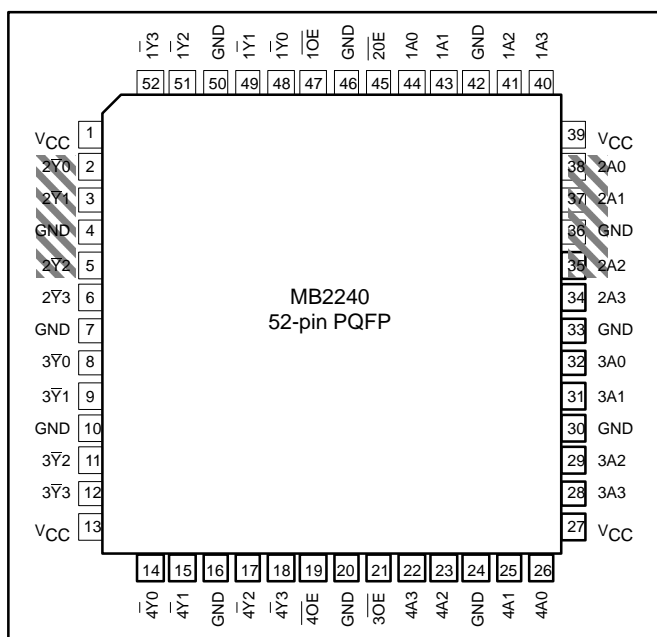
$\overline{1Y3}$ $\overline{1Y2}$ GND $\overline{1Y1}$ $\overline{1Y0}$ $\overline{1OE}$ GND $\overline{2OE}$ 1A0 1A1 GND 1A2 1A3

52 51 50 49 48 47 46 45 44 43 42 41 40

$V_{CC}$ 1
$2\overline{Y}0$ 2
$2\overline{Y}1$ 3
GND 4
$2\overline{Y}2$ 5
$2\overline{Y}3$ 6
GND 7
$3\overline{Y}0$ 8
$3\overline{Y}1$ 9
GND 10
$3\overline{Y}2$ 11
$3\overline{Y}3$ 12
$V_{CC}$ 13

MB2240
52-pin PQFP

39 $V_{CC}$
38 2A0
37 2A1
36 GND
35 2A2
34 2A3
33 GND
32 3A0
31 3A1
30 GND
29 3A2
28 3A3
27 $V_{CC}$

14 15 16 17 18 19 20 21 22 23 24 25 26

$\overline{4Y0}$ $\overline{4Y1}$ GND $\overline{4Y2}$ $\overline{4Y3}$ $\overline{4OE}$ GND $\overline{3OE}$ 4A3 4A2 GND 4A1 4A0